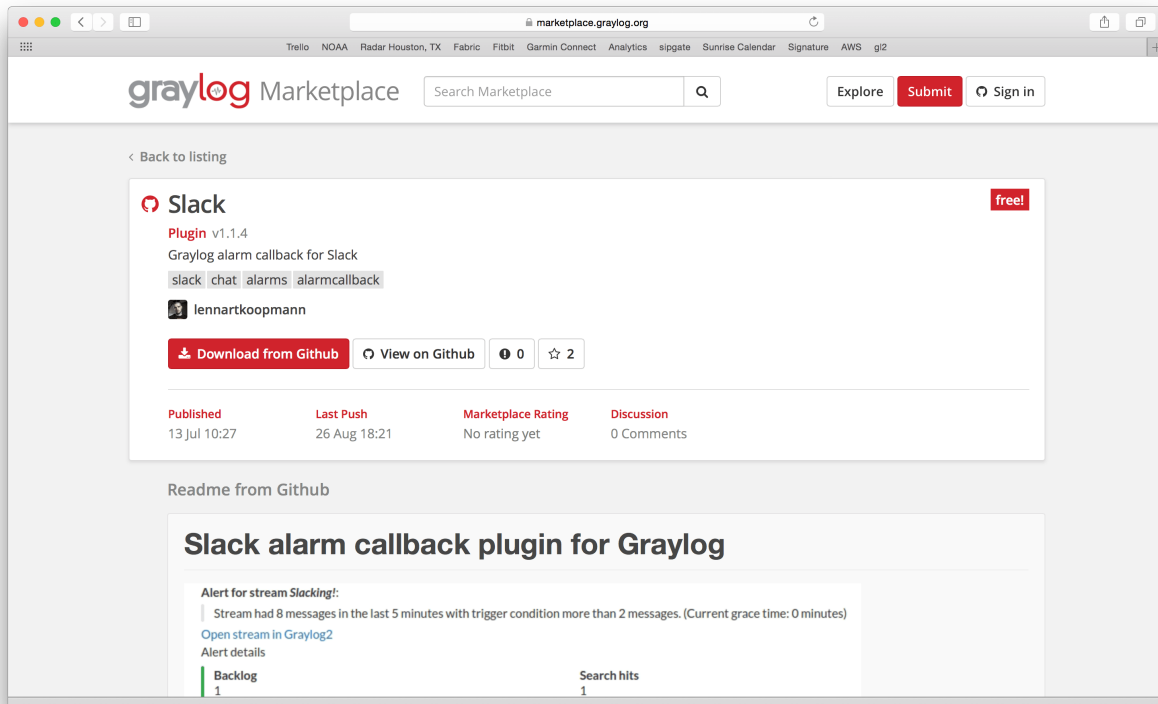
marketplace.graylog.org

Trello NOAA Radar Houston, TX Fabric Fitbit Garmin Connect Analytics sipgate Sunrise Calendar Signature AWS gl2

graylog Marketplace

Search Marketplace

Explore Submit Sign in

‹ Back to listing

Slack

free!

Plugin v1.1.4

Graylog alarm callback for Slack

slack chat alarms alarmcallback

lennartkoopmann

Download from Github View on Github 0 2

Published
13 Jul 10:27

Last Push
26 Aug 18:21

Marketplace Rating
No rating yet

Discussion
0 Comments

Readme from Github

Slack alarm callback plugin for Graylog

Alert for stream *Slacking!*:

Stream had 8 messages in the last 5 minutes with trigger condition more than 2 messages. (Current grace time: 0 minutes)

Open stream in Graylog2

Alert details

| Backlog | Search hits |
|---|---|
| 1 | 1 |